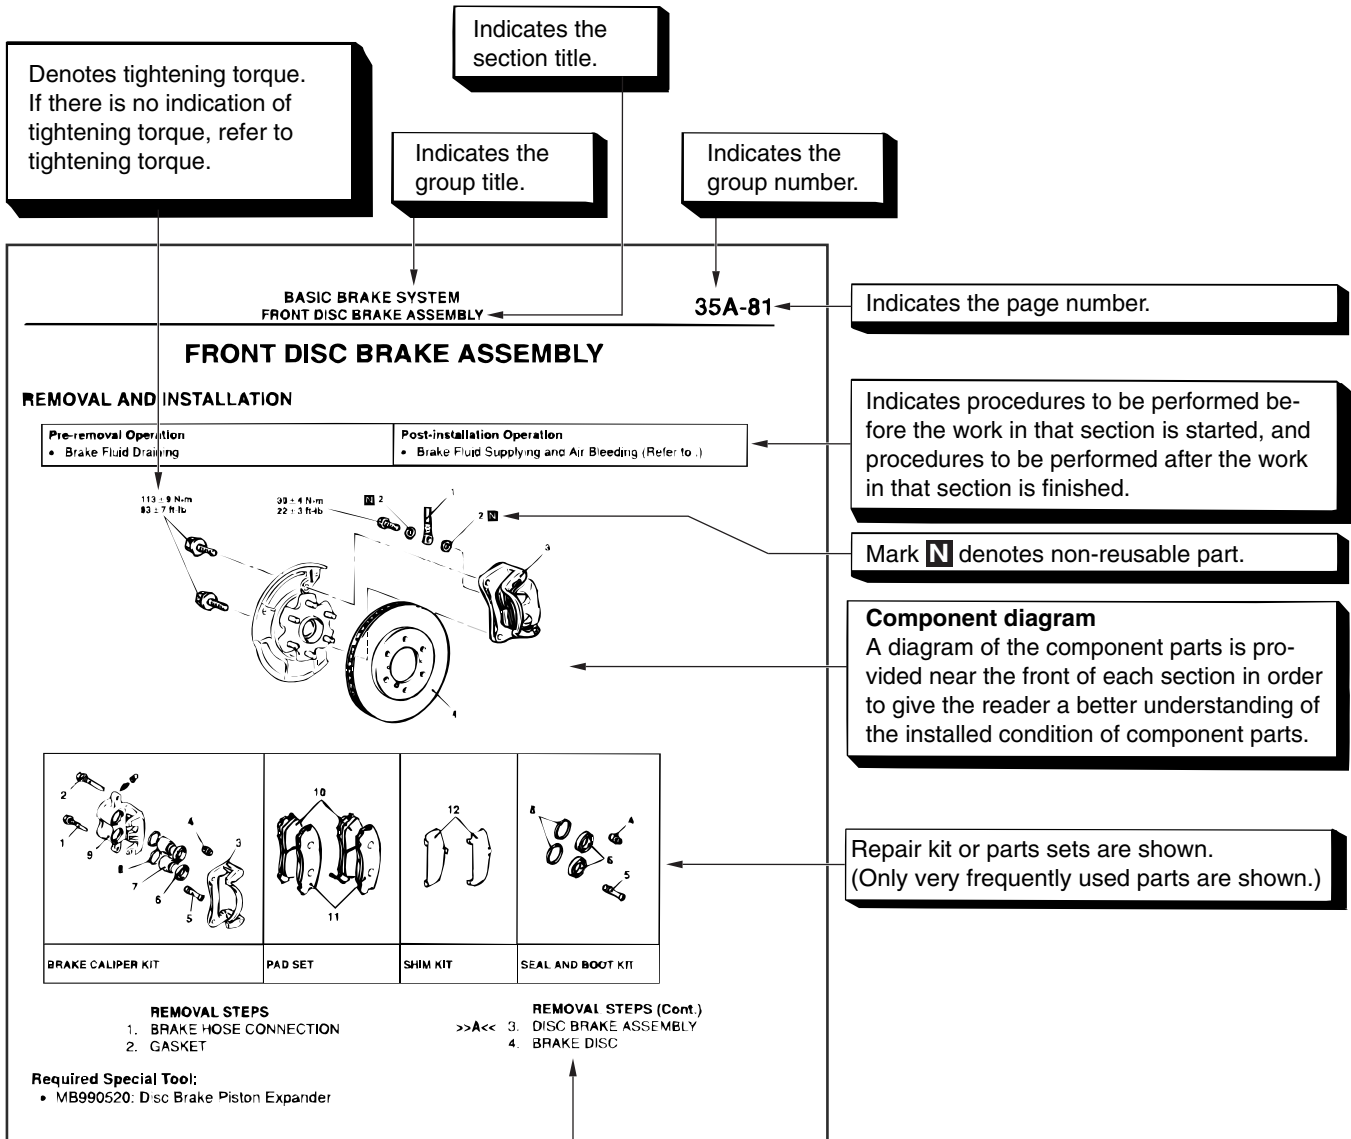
Denotes tightening torque. If there is no indication of tightening torque, refer to tightening torque.

Indicates the section title.

Indicates the group title.

Indicates the group number.

BASIC BRAKE SYSTEM
FRONT DISC BRAKE ASSEMBLY

35A-81

Indicates the page number.

FRONT DISC BRAKE ASSEMBLY

REMOVAL AND INSTALLATION

| Pre-removal Operation | Post-installation Operation |
|---|---|
| • Brake Fluid Draining | • Brake Fluid Supplying and Air Bleeding (Refer to .) |

Indicates procedures to be performed before the work in that section is started, and procedures to be performed after the work in that section is finished.

113 ± 9 N·m
83 ± 7 ft-lb

30 ± 4 N·m
22 ± 3 ft-lb

N 2

1

2 N

3

4

Mark N denotes non-reusable part.

Component diagram
A diagram of the component parts is provided near the front of each section in order to give the reader a better understanding of the installed condition of component parts.

2 1 9 4 3 8 7 6 5

10 11

12

8 4 6 5

| BRAKE CALIPER KIT | PAD SET | SHIM KIT | SEAL AND BOOT KIT |
|---|---|---|---|

Repair kit or parts sets are shown.
(Only very frequently used parts are shown.)

REMOVAL STEPS
1. BRAKE HOSE CONNECTION
2. GASKET

REMOVAL STEPS (Cont.)
>>A<< 3. DISC BRAKE ASSEMBLY
4. BRAKE DISC

Required Special Tool:
• MB990520: Disc Brake Piston Expander